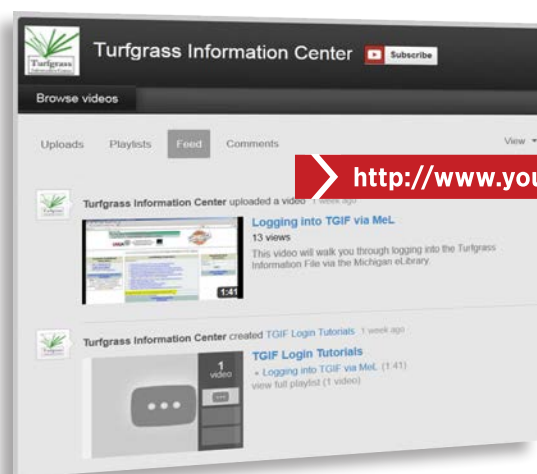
Turfgrass

Turfgrass Information Center

Subscribe

Browse videos

Uploads

Playlists

Feed

Comments

View

http://www.you

Turfgrass Information Center uploaded a video 1 week ago

Logging into TGIF via MeL

13 views

This video will walk you through logging into the Turfgrass Information File via the Michigan eLibrary

1:41

Turfgrass Information Center created TGIF Login Tutorials 1 week ago

TGIF Login Tutorials

1 video

• Logging into TGIF via MeL (1:41)

view full playlist (1 video)